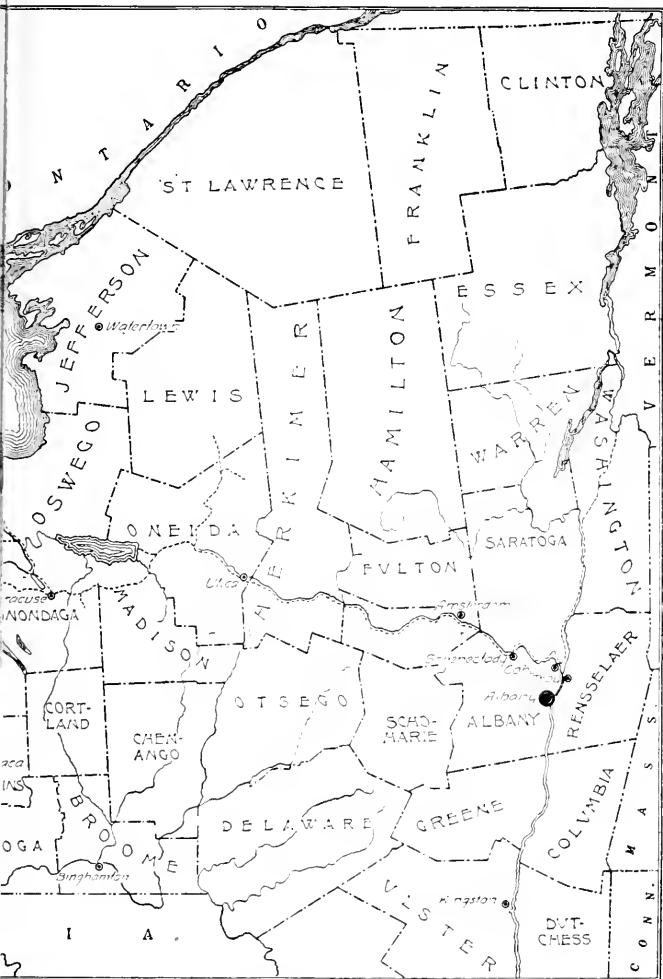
ONTARIO
ST LAWRENCE
FRANKLIN
CLINTON
VERMONT
JEFFERSON
Watertown
ESSEX
HAMILTON
HERKIMER
LEWIS
OSWEGO
WARREN
WASHINGTON
ONEIDA
SARATOGA
FULTON
Utica
racuse
NONDAGA
MADISON
Amsterdam
Schenectady
Cohoes
Albany
RENSSELAER
OTSEGO
SCHO-HARIE
ALBANY
CORT-LAND
CHEN-ANGO
aca
INS
BROOME
DELAWARE
GREENE
COLUMBIA
MASS
OGA
Binghamton
Kingston
ULSTER
DUT-CHESS
CONN
I A